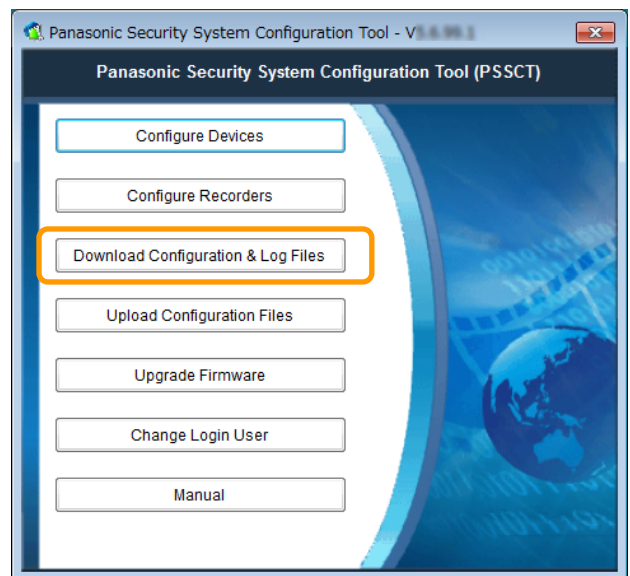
Panasonic Security System Configuration Tool - V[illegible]

Panasonic Security System Configuration Tool (PSSCT)

Configure Devices

Configure Recorders

Download Configuration & Log Files

Upload Configuration Files

Upgrade Firmware

Change Login User

Manual